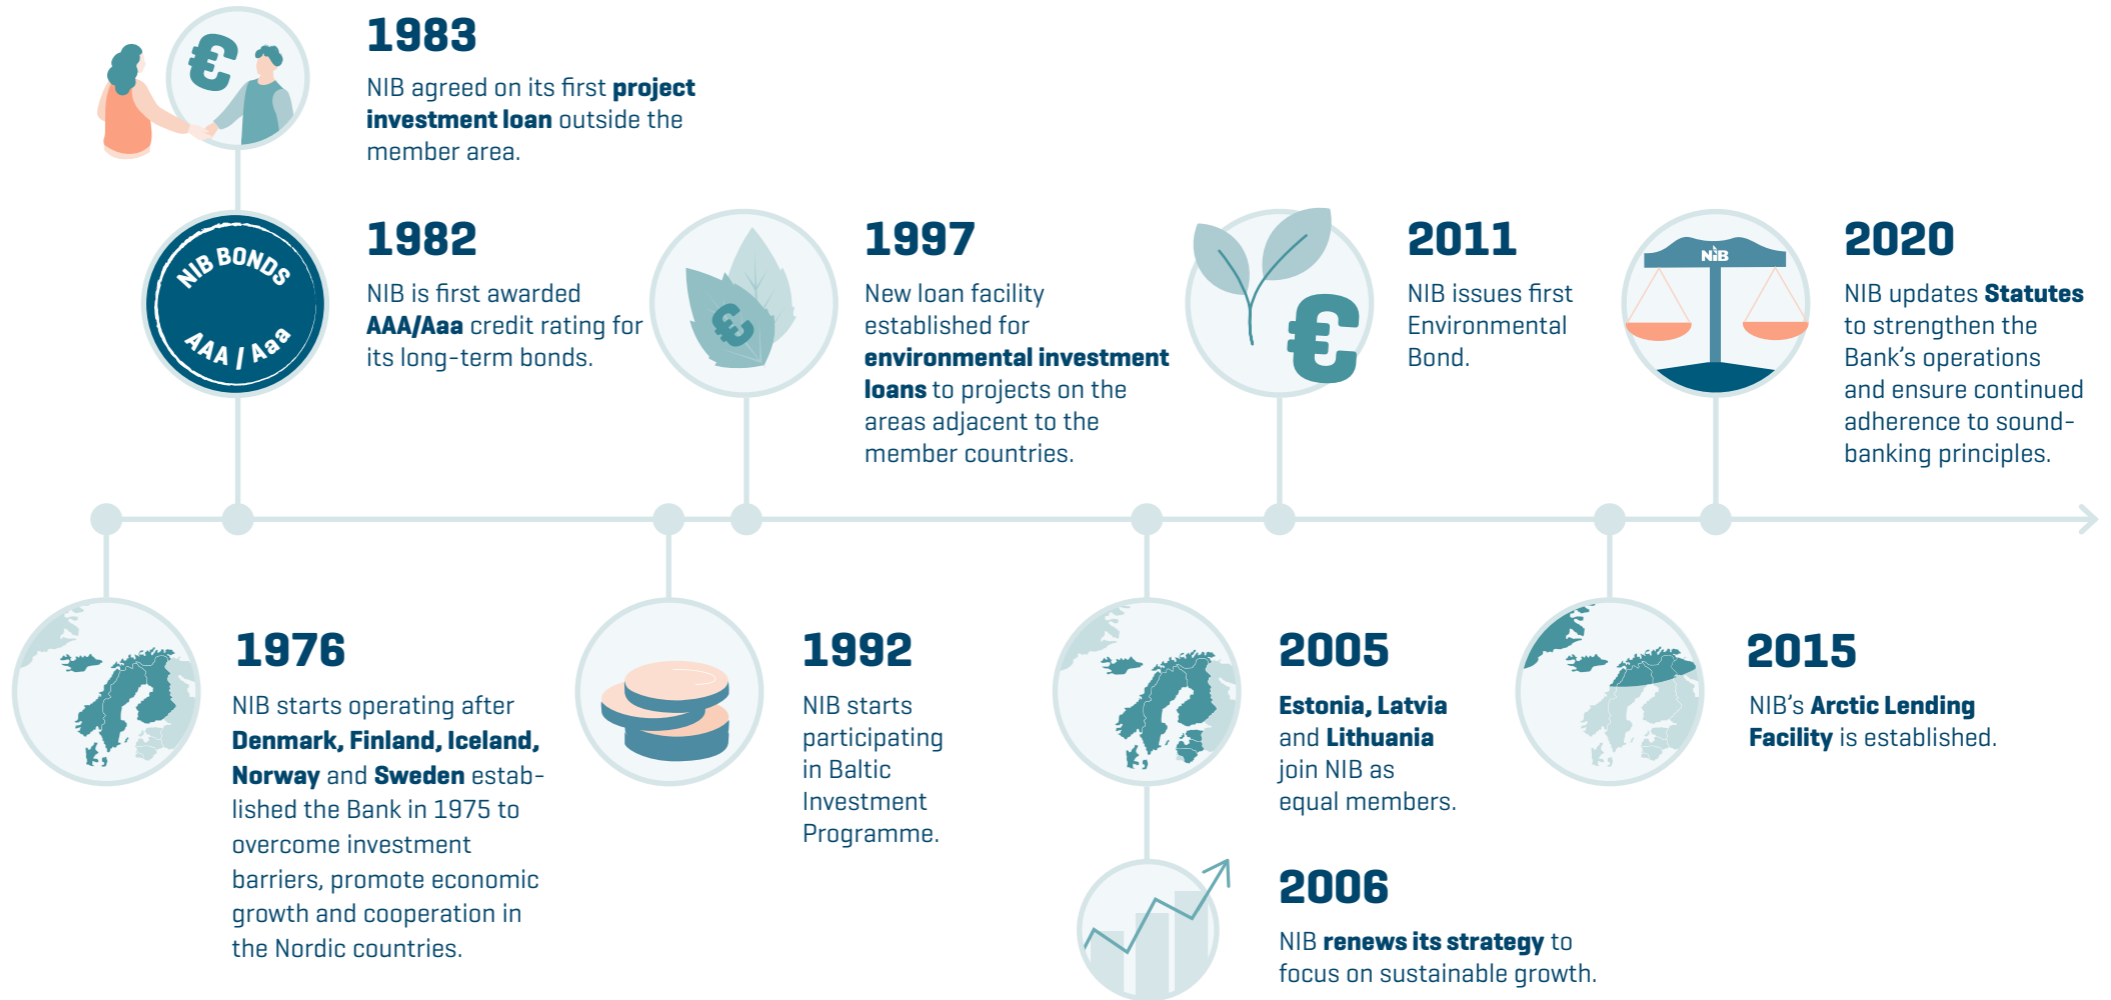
1983

NIB agreed on its first **project investment loan** outside the member area.

NIB BONDS AAA / Aaa

1982

NIB is first awarded **AAA/Aaa** credit rating for its long-term bonds.

1997

New loan facility established for **environmental investment loans** to projects on the areas adjacent to the member countries.

2011

NIB issues first Environmental Bond.

NIB

2020

NIB updates **Statutes** to strengthen the Bank's operations and ensure continued adherence to sound-banking principles.

1976

NIB starts operating after **Denmark, Finland, Iceland, Norway** and **Sweden** established the Bank in 1975 to overcome investment barriers, promote economic growth and cooperation in the Nordic countries.

1992

NIB starts participating in Baltic Investment Programme.

2005

**Estonia, Latvia** and **Lithuania** join NIB as equal members.

2015

NIB's **Arctic Lending Facility** is established.

2006

NIB **renews its strategy** to focus on sustainable growth.